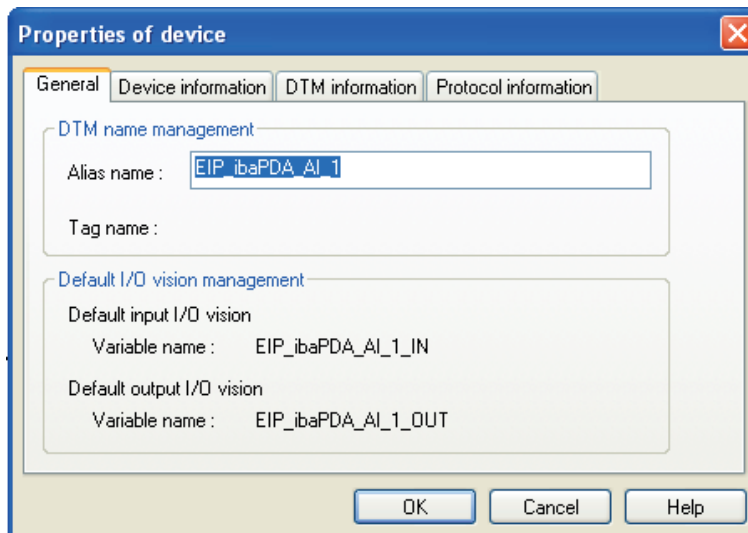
Properties of device

General | Device information | DTM information | Protocol information

DTM name management

Alias name : EIP_ibaPDA_AI_1

Tag name :

Default I/O vision management

Default input I/O vision

Variable name : EIP_ibaPDA_AI_1_IN

Default output I/O vision

Variable name : EIP_ibaPDA_AI_1_OUT

OK Cancel Help